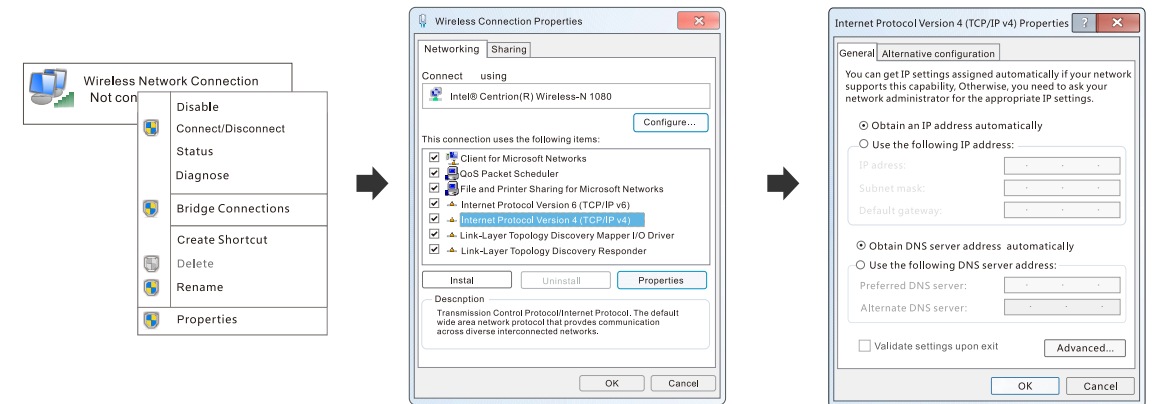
Wireless Network Connection
Not con

Disable
Connect/Disconnect
Status
Diagnose
Bridge Connections
Create Shortcut
Delete
Rename
Properties

Wireless Connection Properties

Networking | Sharing

Connect using

Intel® Centrion(R) Wireless-N 1080

Configure...

This connection uses the following items:

Client for Microsoft Networks
QoS Packet Scheduler
File and Printer Sharing for Microsoft Networks
Internet Protocol Version 6 (TCP/IP v6)
Internet Protocol Version 4 (TCP/IP v4)
Link-Layer Topology Discovery Mapper I/O Driver
Link-Layer Topology Discovery Responder

Instal | Uninstall | Properties

Descnption
Transmission Control Protocol/Internet Protocol. The default wide area network protocol that provdes communication across diverse interconnected networks.

OK | Cancel

Internet Protocol Version 4 (TCP/IP v4) Properties ? X

General | Alternative configuration

You can get IP settings assigned automatically if your network supports this capability, Otherwise, you need to ask your network administrator for the appropriate IP settings.

Obtain an IP address automatically
Use the following IP address:
IP adress:
Subnet mask:
Default gateway:

Obtain DNS server address automatically
Use the following DNS server address:
Preferred DNS server:
Alternate DNS server:

Validate settings upon exit
Advanced...

OK | Cancel